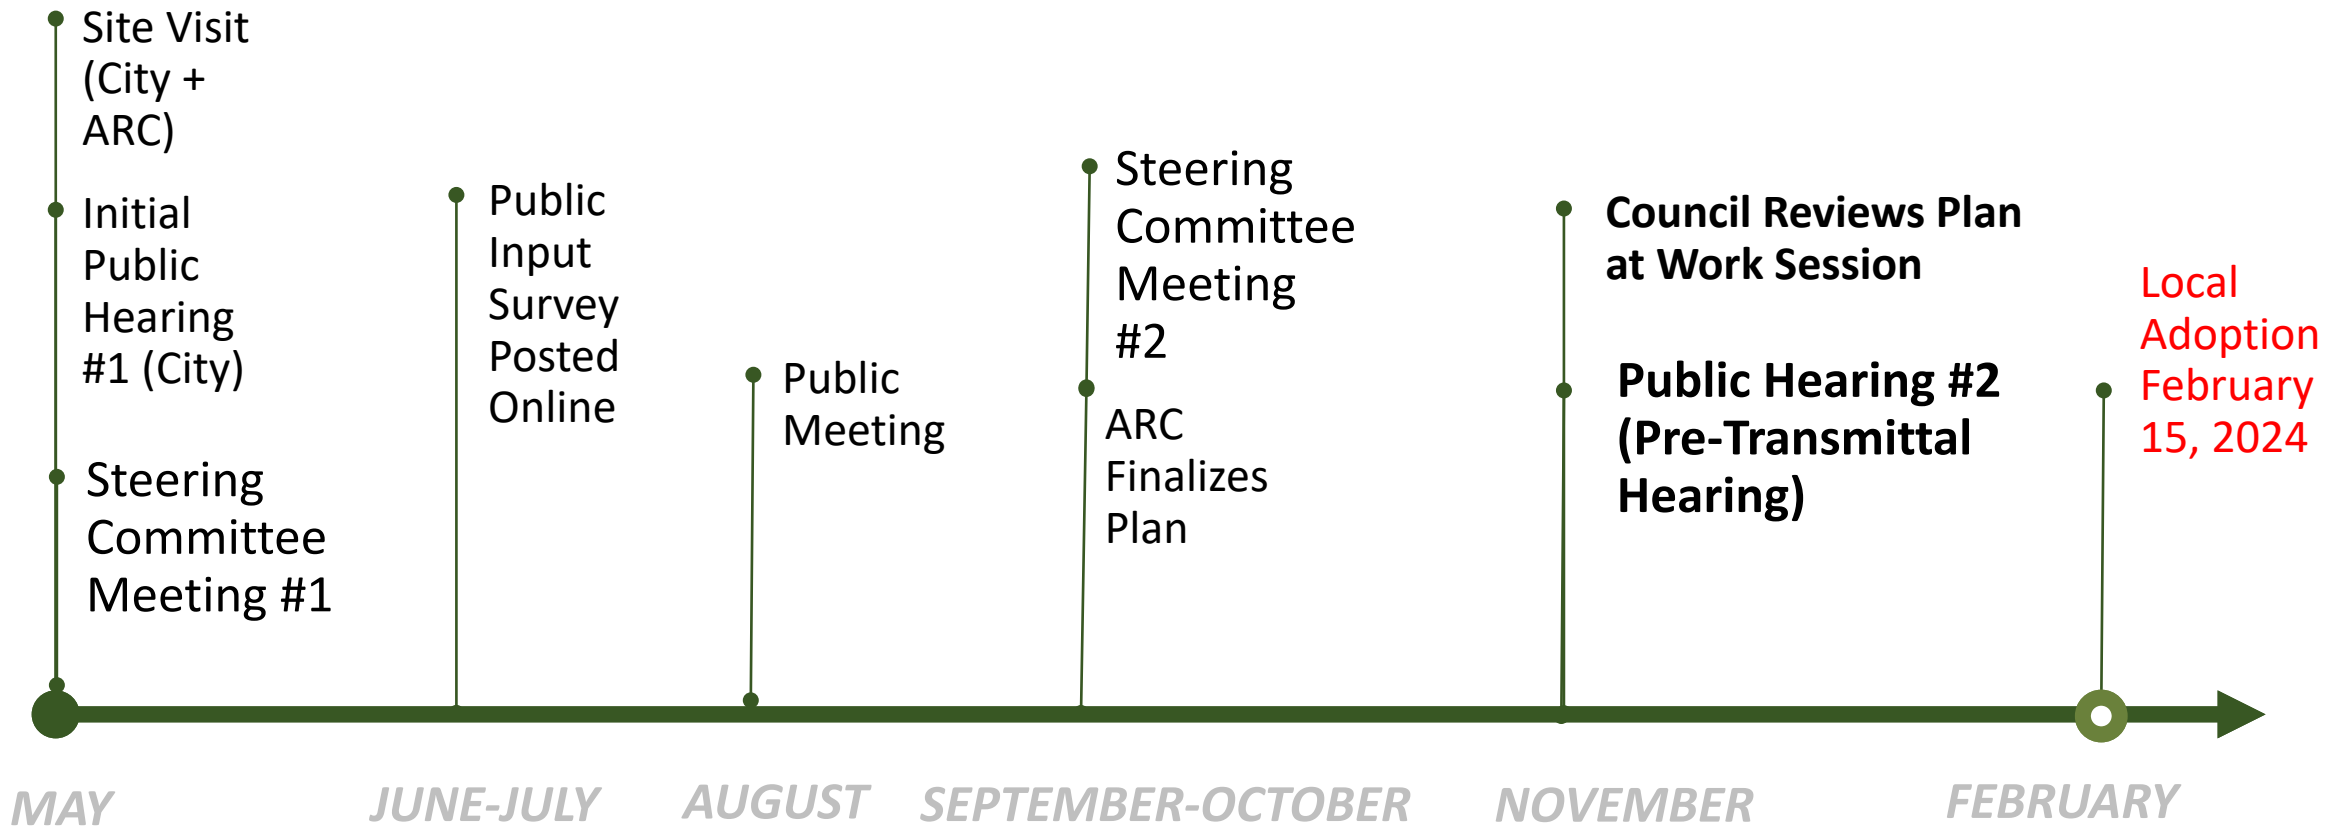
Site Visit (City + ARC)

Initial Public Hearing #1 (City)

Steering Committee Meeting #1

Public Input Survey Posted Online

Public Meeting

Steering Committee Meeting #2

ARC Finalizes Plan

Council Reviews Plan at Work Session

Public Hearing #2 (Pre-Transmittal Hearing)

Local Adoption February 15, 2024

MAY

JUNE-JULY

AUGUST

SEPTEMBER-OCTOBER

NOVEMBER

FEBRUARY